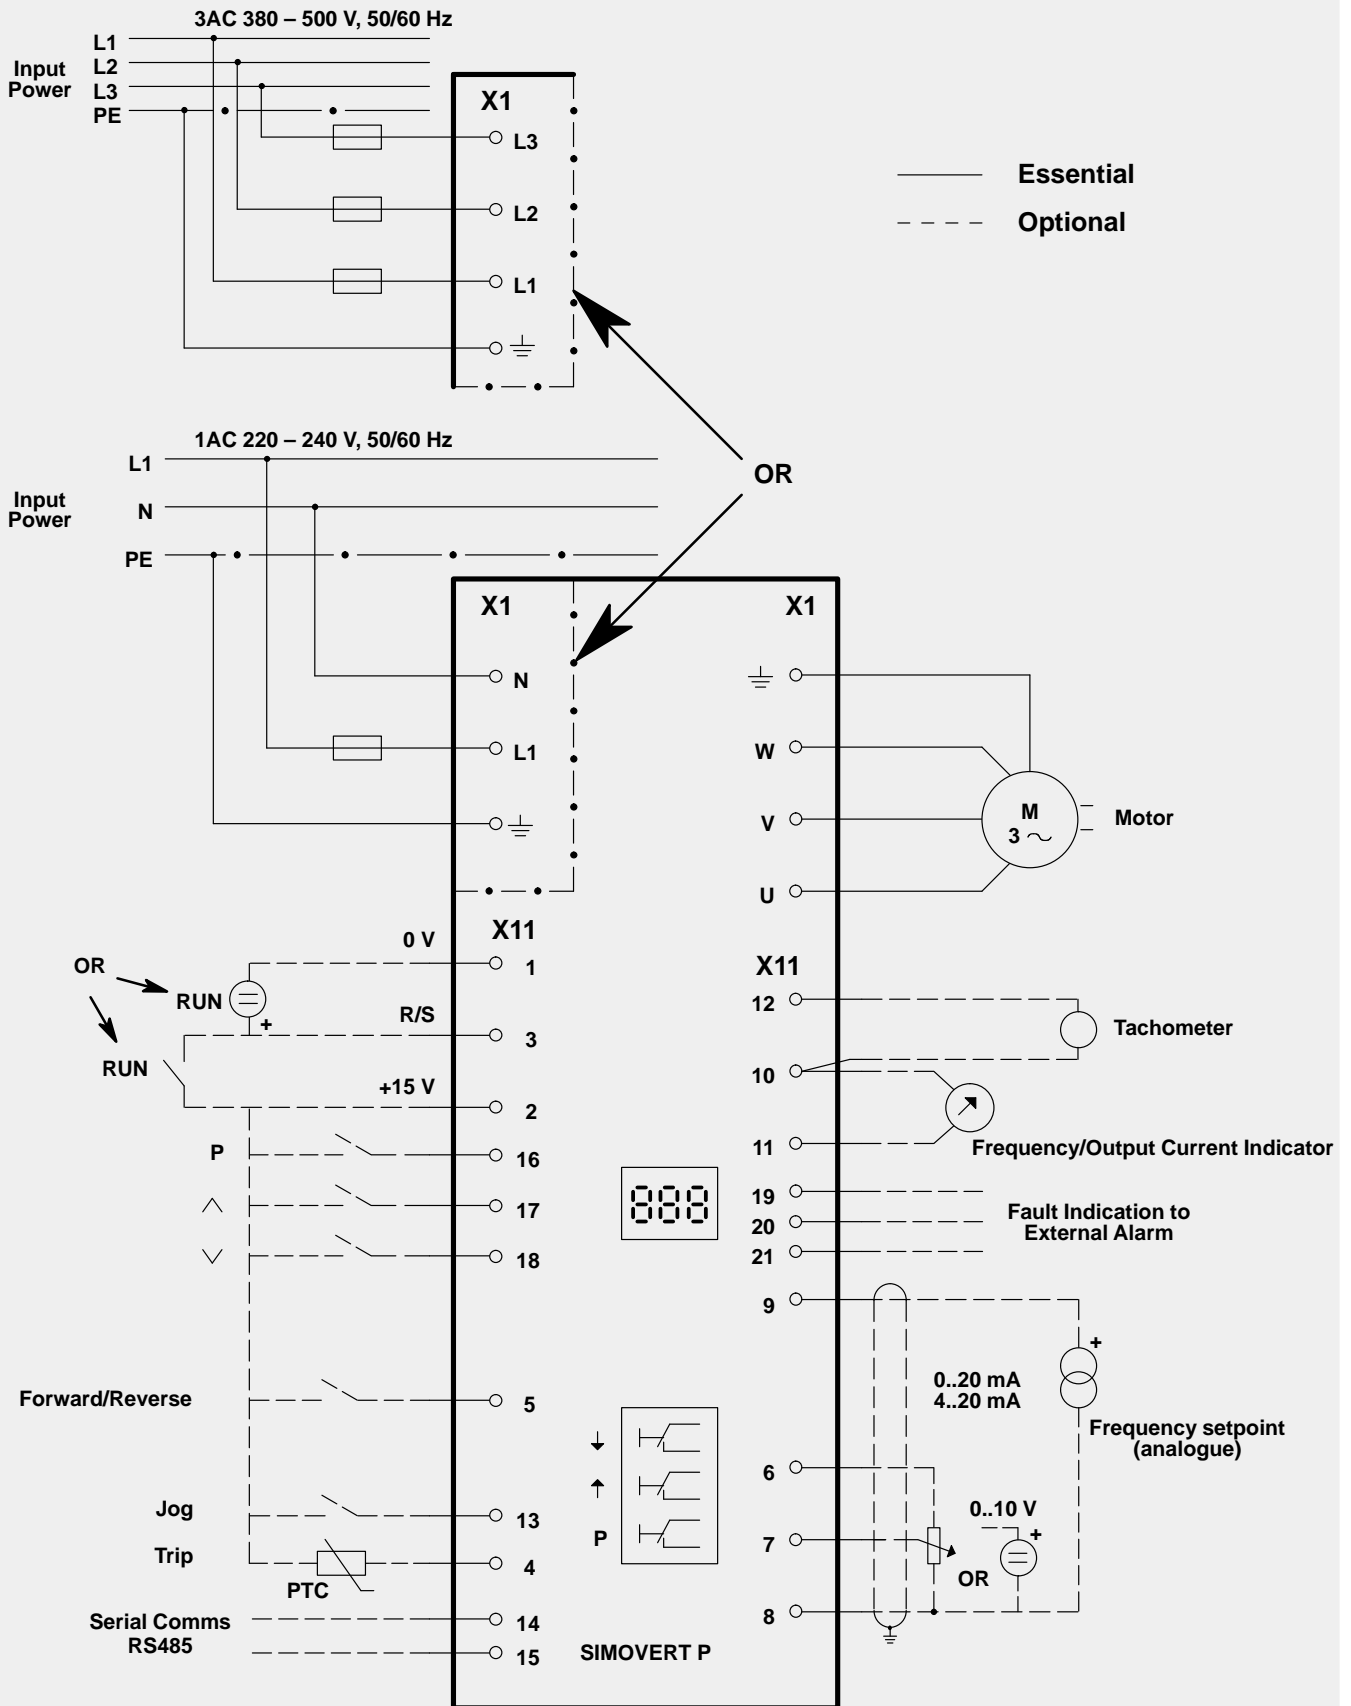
3AC 380 – 500 V, 50/60 Hz

Input Power

L1
L2
L3
PE

X1
L3
L2
L1

Essential
Optional

1AC 220 – 240 V, 50/60 Hz

Input Power

L1
N
PE

OR

X1
N
L1

X1
W
V
U

M
3 ~
Motor

X11
0 V
1
OR
RUN
+
R/S
3
RUN
+15 V
2
P
16
^
17
v
18

888

X11
12
Tachometer
10
11
Frequency/Output Current Indicator
19
20
21
Fault Indication to External Alarm
9
+
0..20 mA
4..20 mA
Frequency setpoint (analogue)

Forward/Reverse
5

↓
↑
P

6
0..10 V
+
7
OR
8

Jog
13
Trip
4
PTC
Serial Comms RS485
14
15
SIMOVERT P